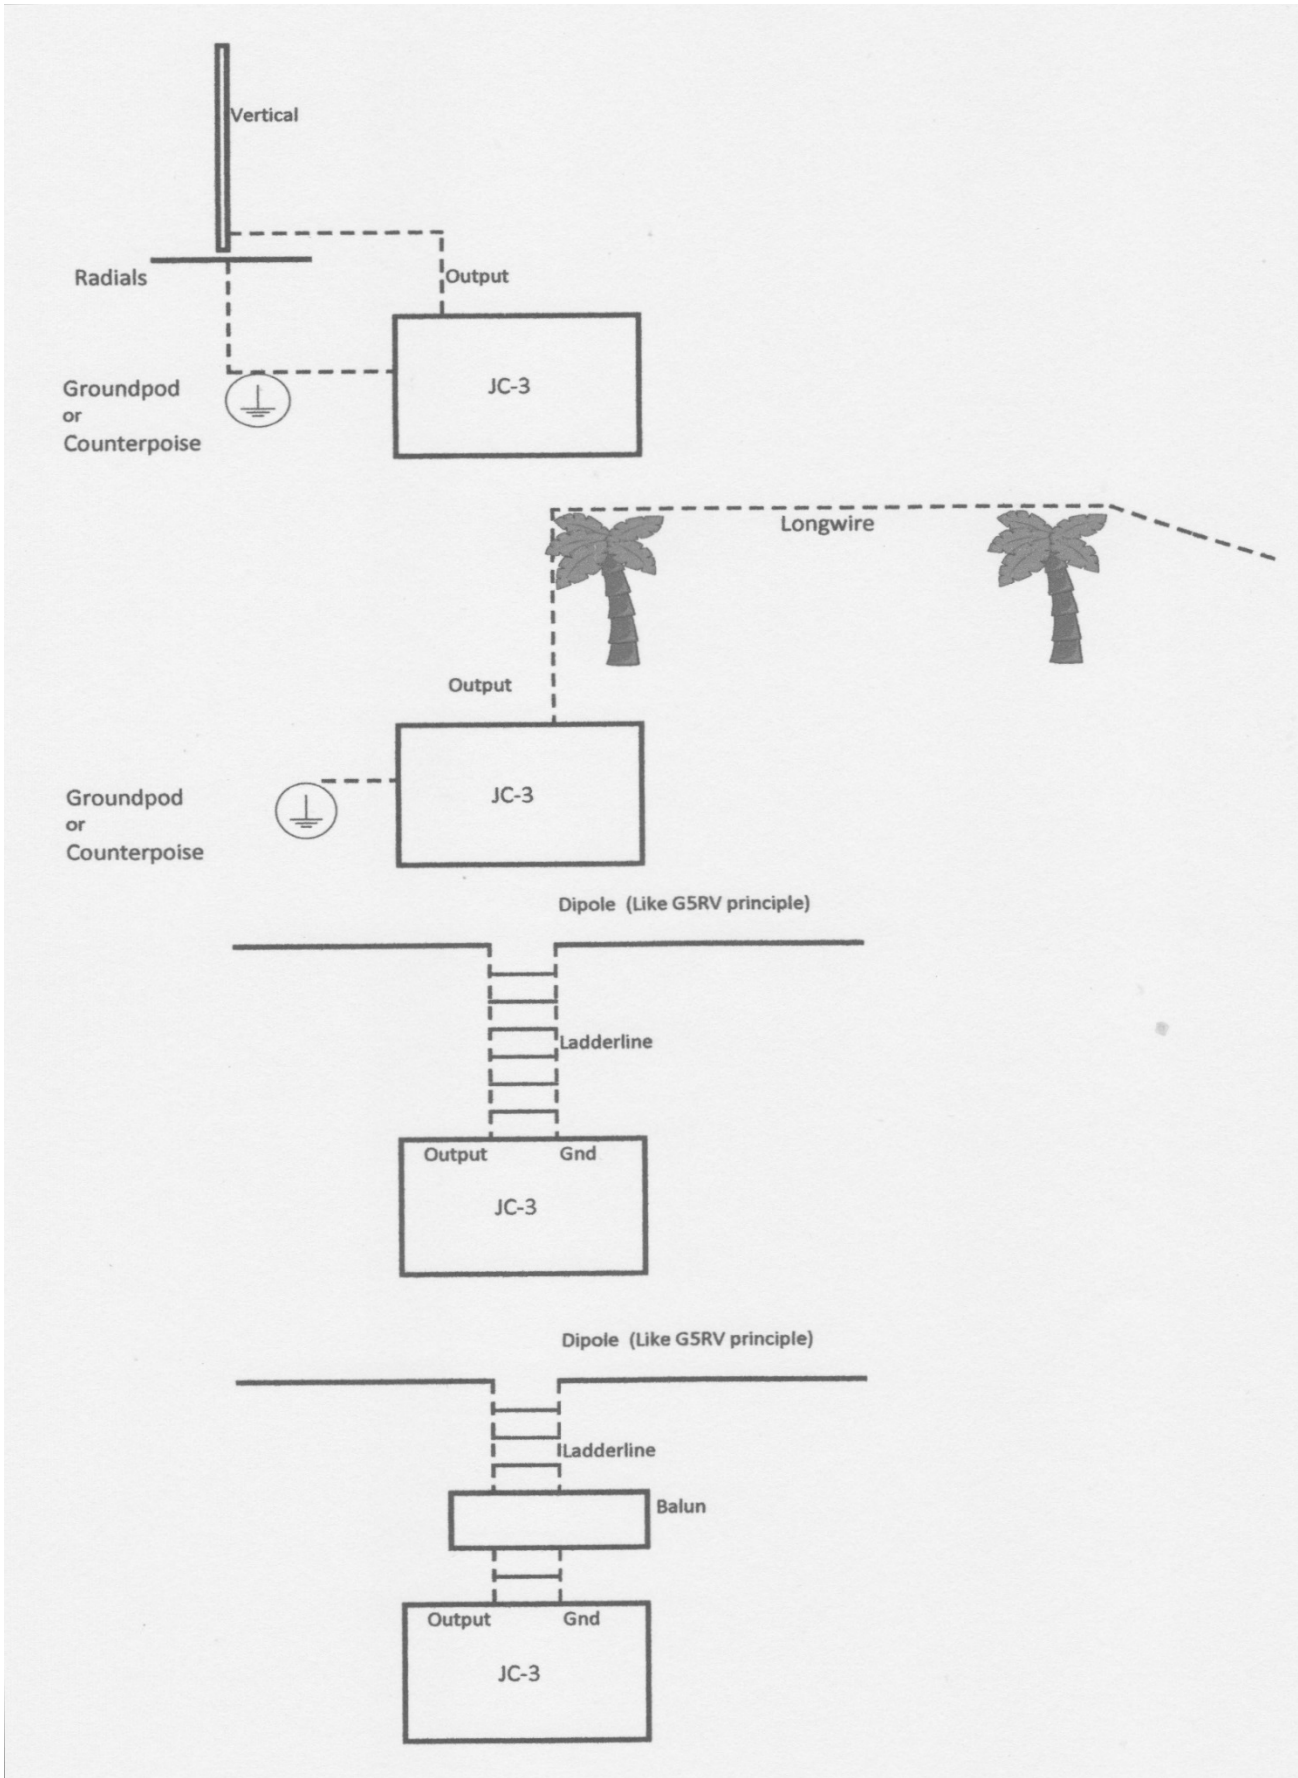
Vertical

Radials

Output

Groundpod
or
Counterpoise

JC-3

Longwire

Output

Groundpod
or
Counterpoise

JC-3

Dipole (Like G5RV principle)

Ladderline

Output Gnd

JC-3

Dipole (Like G5RV principle)

Ladderline

Balun

Output Gnd

JC-3